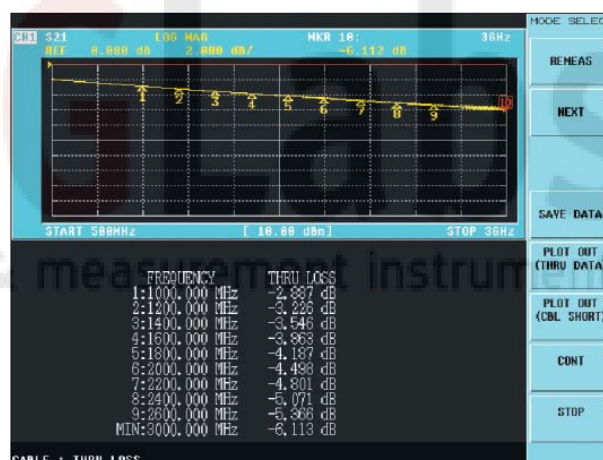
CH1 S21 LOG MAG MKR 10: 3GHz
REF 0.000 dB 2.000 dB/ -6.112 dB

1 2 3 4 5 6 7 8 9 10

START 500MHz [ 10.00 dBm] STOP 3GHz

measurement instrum

| FREQUENCY | THRU LOSS |
|---|---|
| 1:1000.000 MHz | -2.887 dB |
| 2:1200.000 MHz | -3.226 dB |
| 3:1400.000 MHz | -3.546 dB |
| 4:1600.000 MHz | -3.863 dB |
| 5:1800.000 MHz | -4.187 dB |
| 6:2000.000 MHz | -4.498 dB |
| 7:2200.000 MHz | -4.801 dB |
| 8:2400.000 MHz | -5.071 dB |
| 9:2600.000 MHz | -5.366 dB |
| MIN:3000.000 MHz | -6.113 dB |

CABLE : THRU LOSS

MODE SELEC
REMEAS
NEXT
SAVE DATA
PLOT OUT (THRU DATA)
PLOT OUT (CBL SHORT)
CONT
STOP